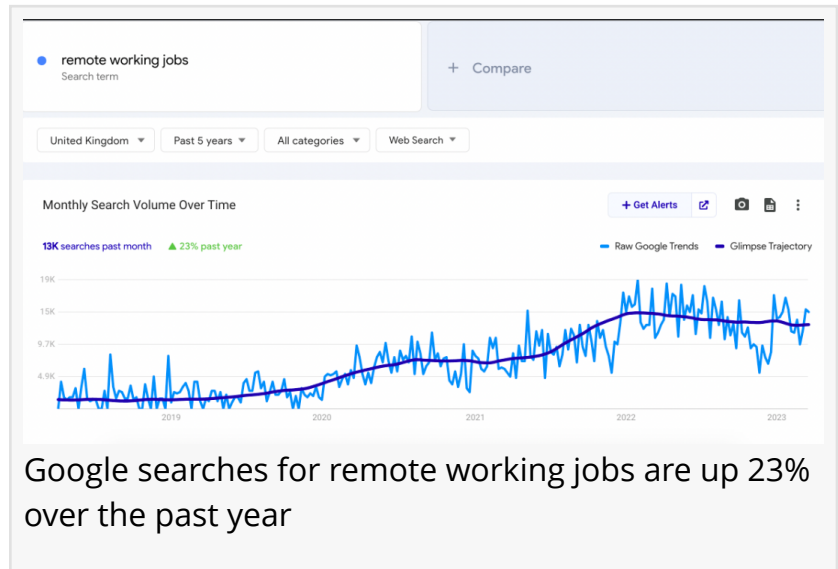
remote working jobs
Search term

+ Compare

United Kingdom
Past 5 years
All categories
Web Search

Monthly Search Volume Over Time

+ Get Alerts

13K searches past month
▲ 23% past year

Raw Google Trends
Glimpse Trajectory

19K
15K
9.7K
4.9K

2019
2020
2021
2022
2023

Google searches for remote working jobs are up 23% over the past year